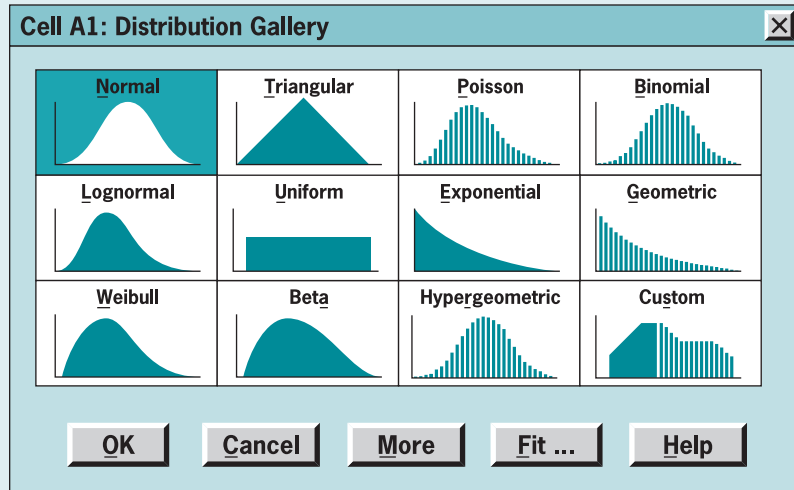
Cell A1: Distribution Gallery

| Normal | Triangular | Poisson | Binomial |
|---|---|---|---|
| Lognormal | Uniform | Exponential | Geometric |
| Weibull | Beta | Hypergeometric | Custom |

OK Cancel More Fit ... Help